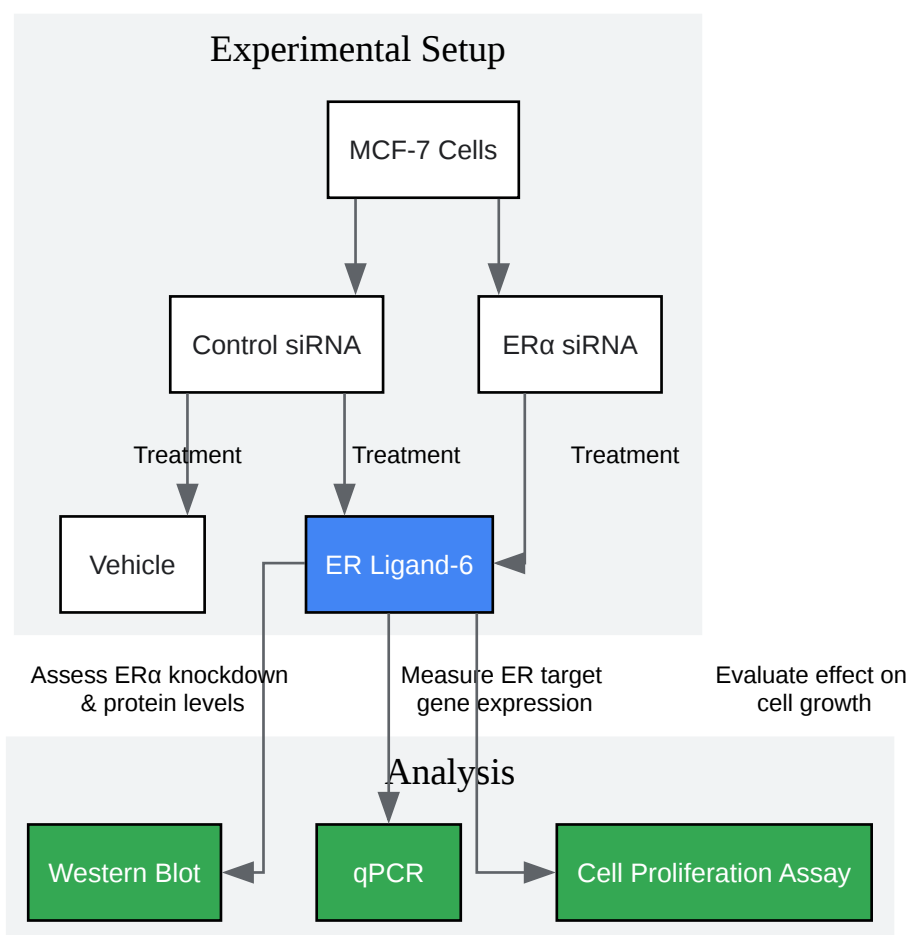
Experimental Setup

MCF-7 Cells

Control siRNA

ERα siRNA

Treatment

Treatment

Treatment

Vehicle

ER Ligand-6

Assess ERα knockdown & protein levels

Measure ER target gene expression

Evaluate effect on cell growth

Analysis

Western Blot

qPCR

Cell Proliferation Assay